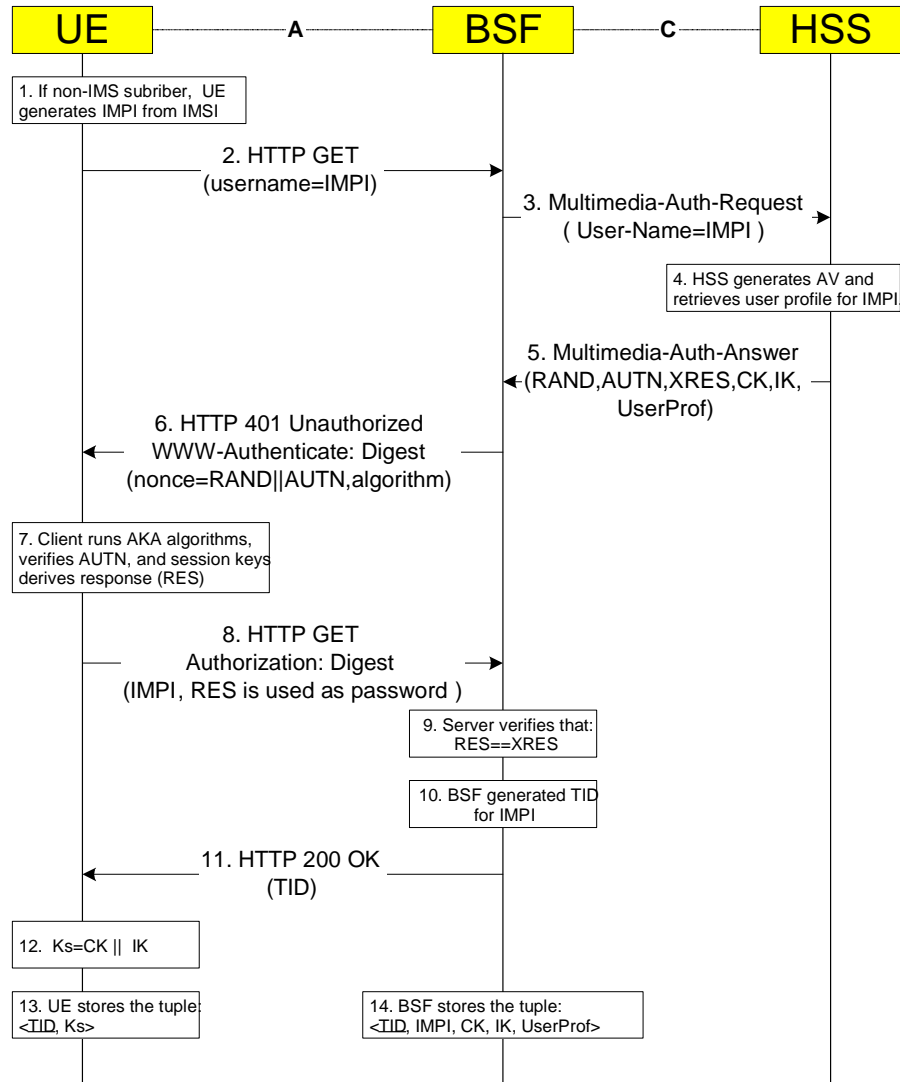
UE A BSF C HSS

1. If non-IMS subriber, UE generates IMPI from IMSI

2. HTTP GET (username=IMPI)

3. Multimedia-Auth-Request ( User-Name=IMPI )

4. HSS generates AV and retrieves user profile for IMPI.

5. Multimedia-Auth-Answer (RAND,AUTN,XRES,CK,IK, UserProf)

6. HTTP 401 Unauthorized WWW-Authenticate: Digest (nonce=RAND||AUTN,algorithm)

7. Client runs AKA algorithms, verifies AUTN, and session keys derives response (RES)

8. HTTP GET Authorization: Digest (IMPI, RES is used as password )

9. Server verifies that: RES==XRES

10. BSF generated TID for IMPI

11. HTTP 200 OK (TID)

12. Ks=CK || IK

13. UE stores the tuple: <TID, Ks>

14. BSF stores the tuple: <TID, IMPI, CK, IK, UserProf>